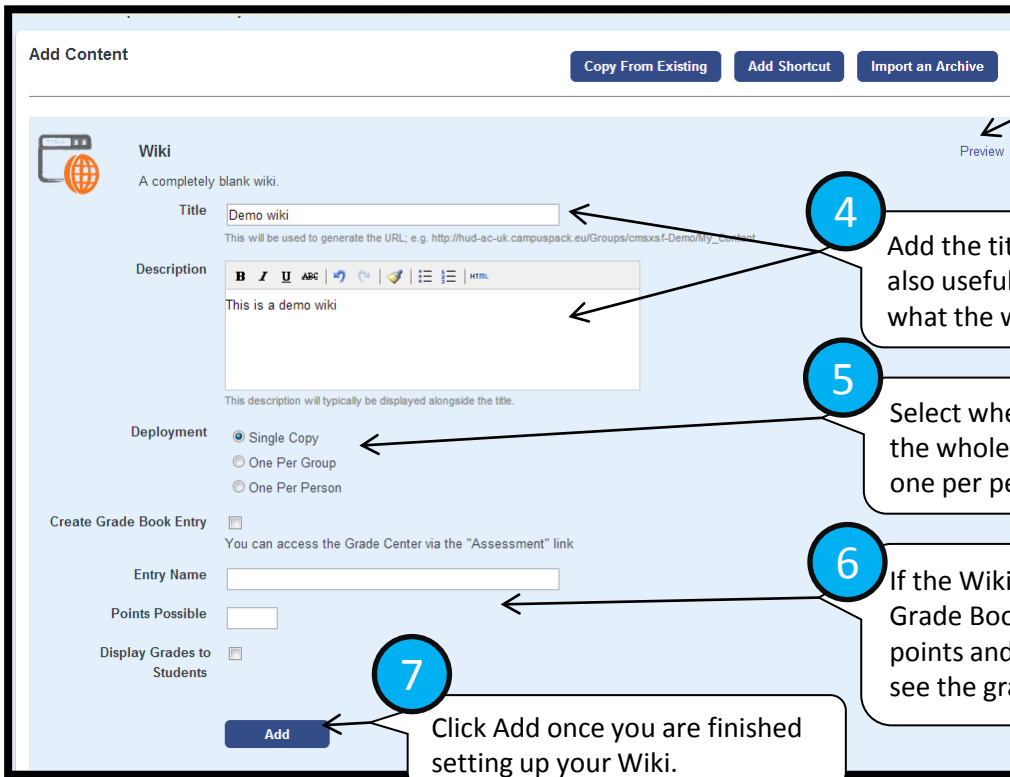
Add Content

Copy From Existing

Add Shortcut

Import an Archive

Preview

Wiki

A completely blank wiki.

Title

Demo wiki

This will be used to generate the URL; e.g. http://hud-ac-uk.campuspack.eu/Groups/cmsxsf-Demo/My_Content

Description

B I U ABC HTML

This is a demo wiki

This description will typically be displayed alongside the title.

Deployment

Single Copy

One Per Group

One Per Person

Create Grade Book Entry

You can access the Grade Center via the "Assessment" link

Entry Name

Points Possible

Display Grades to Students

Add

4

Add the tit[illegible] also useful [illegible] what the w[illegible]

5

Select whe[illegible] the whole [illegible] one per pe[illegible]

6

If the Wiki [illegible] Grade Boo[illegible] points and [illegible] see the gra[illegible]

7

Click Add once you are finished setting up your Wiki.